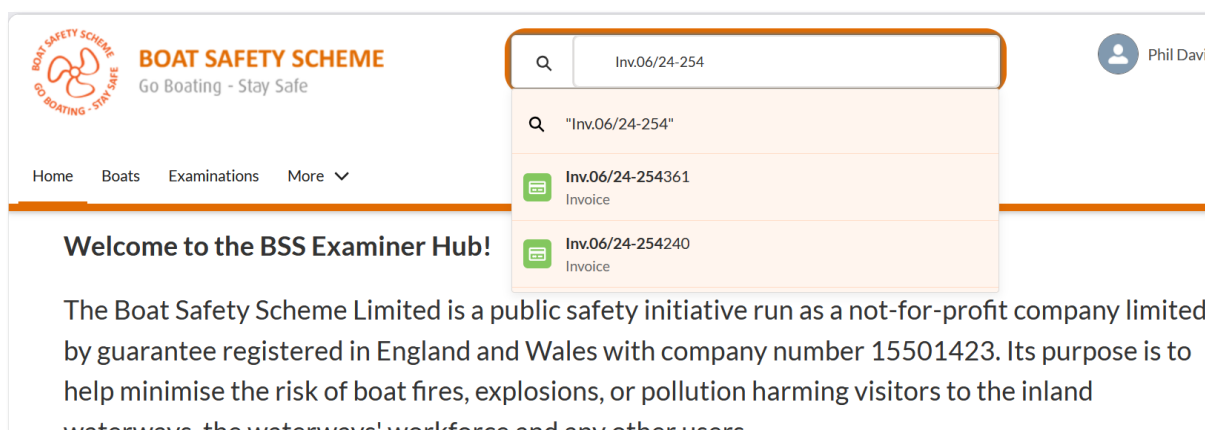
BOAT SAFETY SCHEME GO BOATING - STAY SAFE

BOAT SAFETY SCHEME
Go Boating - Stay Safe

Inv.06/24-254

"Inv.06/24-254"

Inv.06/24-254361
Invoice

Inv.06/24-254240
Invoice

Phil Davi

Home Boats Examinations More

Welcome to the BSS Examiner Hub!

The Boat Safety Scheme Limited is a public safety initiative run as a not-for-profit company limited by guarantee registered in England and Wales with company number 15501423. Its purpose is to help minimise the risk of boat fires, explosions, or pollution harming visitors to the inland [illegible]